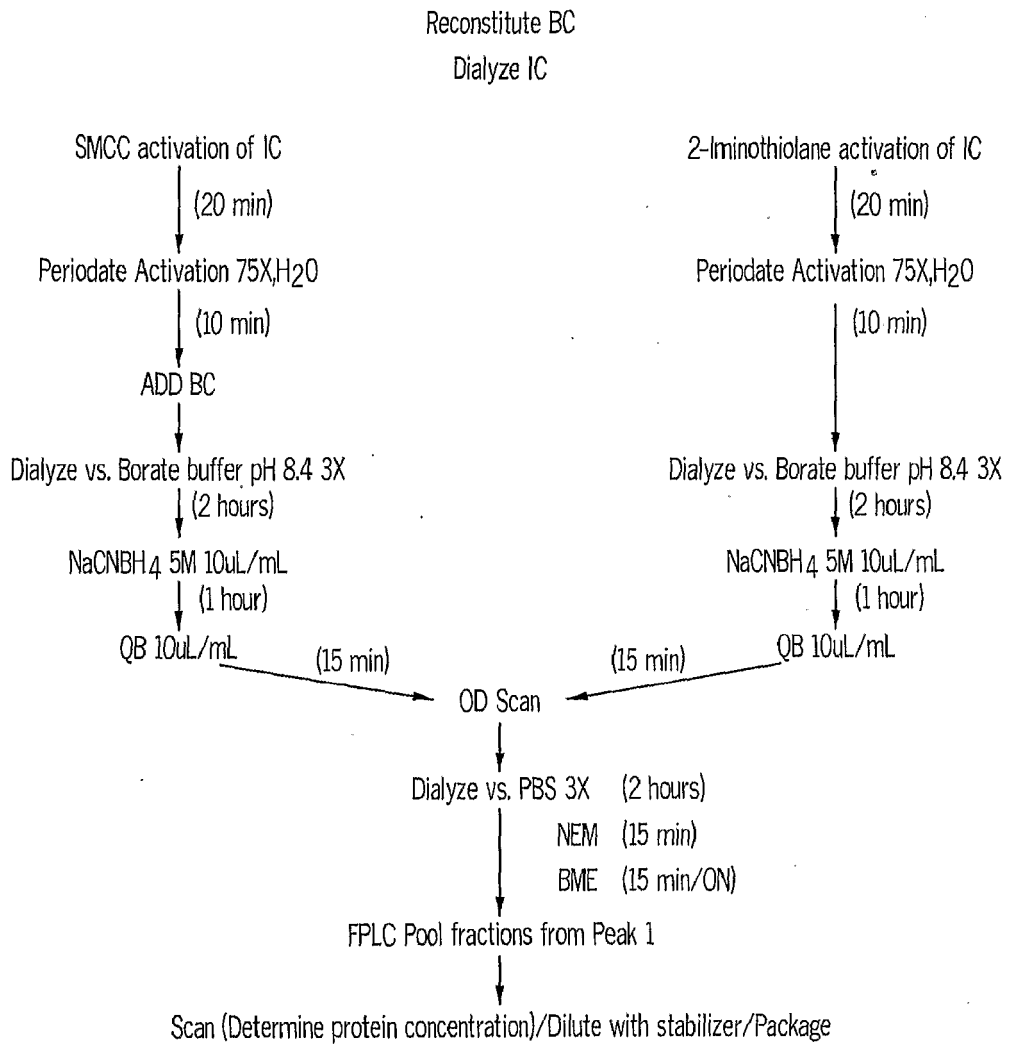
Reconstitute BC
Dialyze IC

SMCC activation of IC
(20 min)
Periodate Activation 75X,$H_2O$
(10 min)
ADD BC
Dialyze vs. Borate buffer pH 8.4 3X
(2 hours)
$NaCNBH_4$ 5M 10uL/mL
(1 hour)
QB 10uL/mL
(15 min)

2-Iminothiolane activation of IC
(20 min)
Periodate Activation 75X,$H_2O$
(10 min)
Dialyze vs. Borate buffer pH 8.4 3X
(2 hours)
$NaCNBH_4$ 5M 10uL/mL
(1 hour)
QB 10uL/mL
(15 min)

OD Scan
Dialyze vs. PBS 3X (2 hours)
NEM (15 min)
BME (15 min/ON)
FPLC Pool fractions from Peak 1
Scan (Determine protein concentration)/Dilute with stabilizer/Package